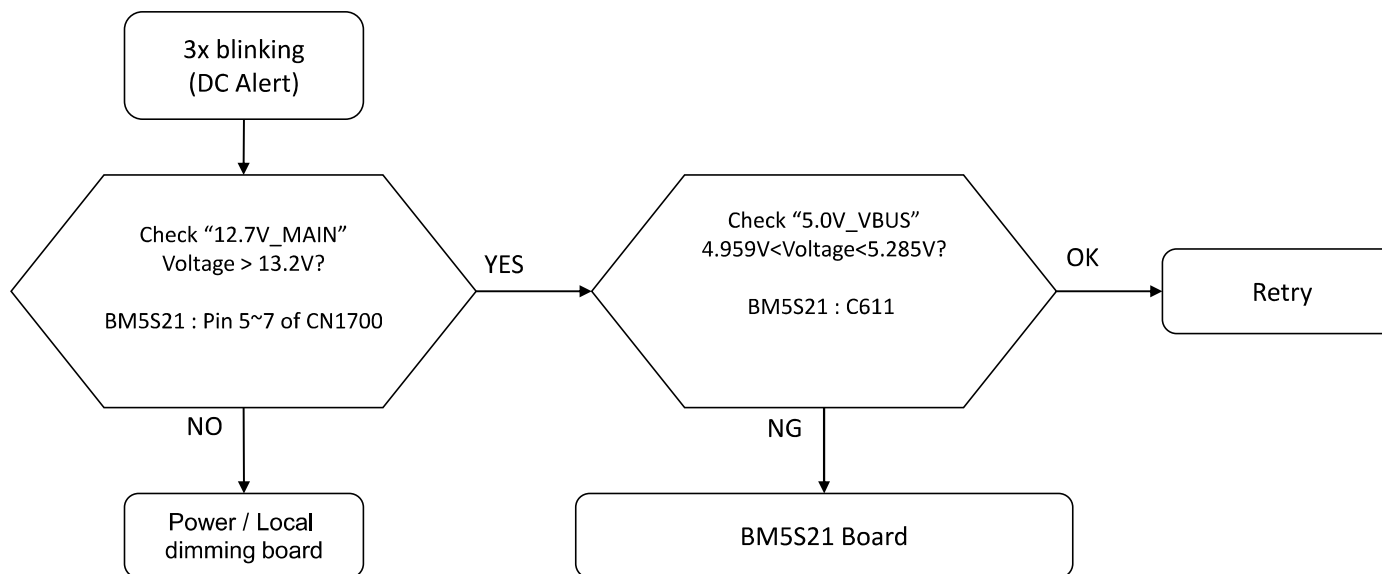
3x blinking
(DC Alert)

Check “12.7V_MAIN”
Voltage > 13.2V?

BM5S21 : Pin 5~7 of CN1700

YES

Check “5.0V_VBUS”
4.959V<Voltage<5.285V?

BM5S21 : C611

OK

Retry

NO

NG

Power / Local
dimming board

BM5S21 Board